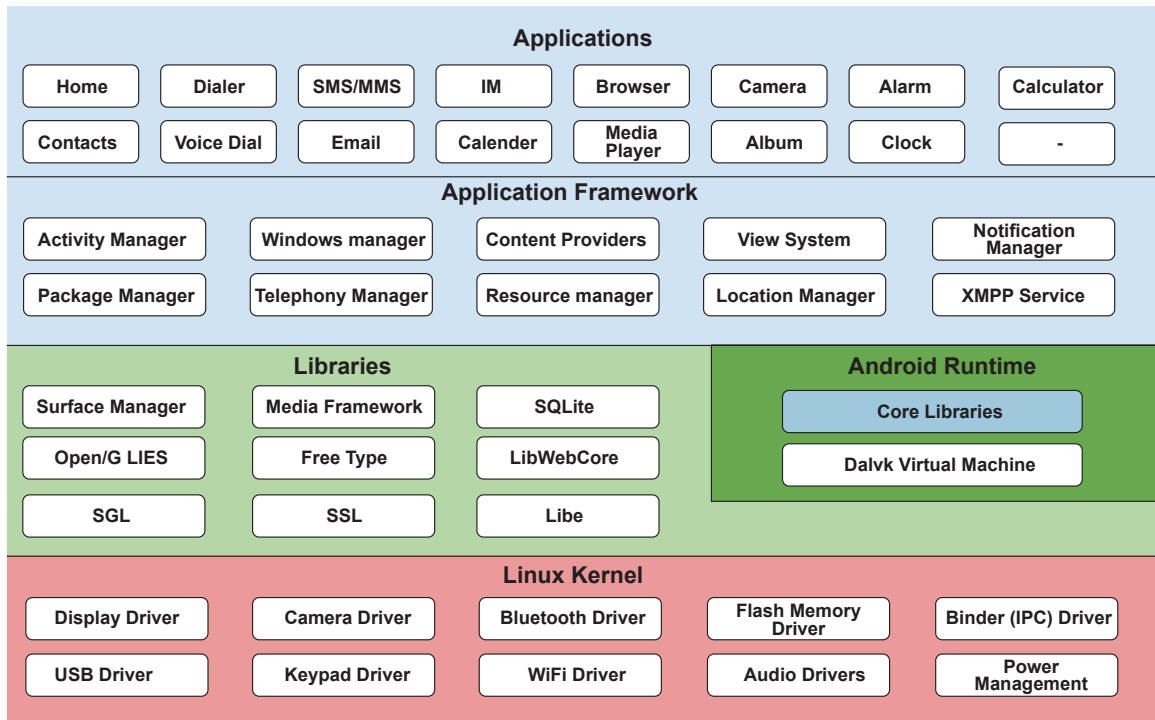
Applications

Home
Dialer
SMS/MMS
IM
Browser
Camera
Alarm
Calculator

Contacts
Voice Dial
Email
Calender
Media Player
Album
Clock
-

Application Framework

Activity Manager
Windows manager
Content Providers
View System
Notification Manager

Package Manager
Telephony Manager
Resource manager
Location Manager
XMPP Service

Libraries

Surface Manager
Media Framework
SQLite

Open/G LIES
Free Type
LibWebCore

SGL
SSL
Libe

Android Runtime

Core Libraries
Dalvk Virtual Machine

Linux Kernel

Display Driver
Camera Driver
Bluetooth Driver
Flash Memory Driver
Binder (IPC) Driver

USB Driver
Keypad Driver
WiFi Driver
Audio Drivers
Power Management